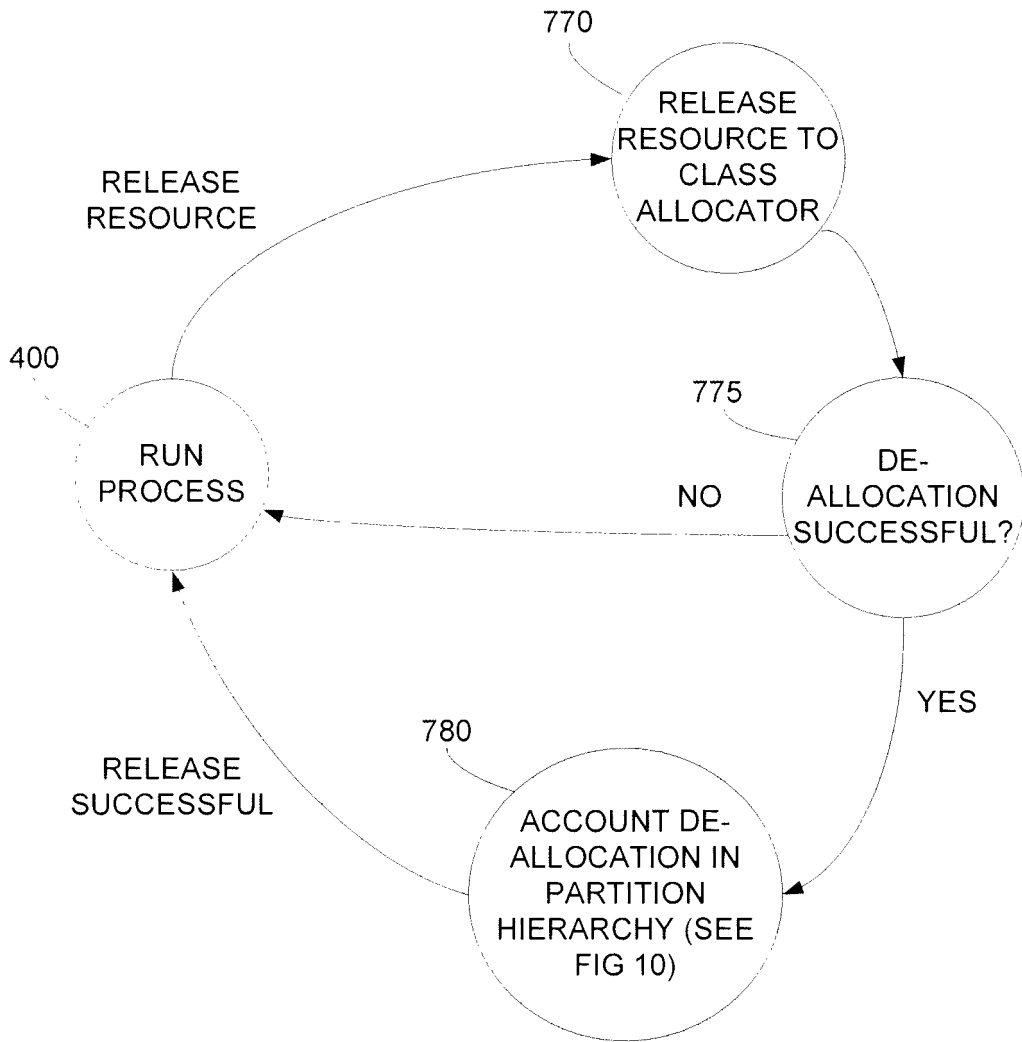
770

RELEASE RESOURCE TO CLASS ALLOCATOR

RELEASE RESOURCE

400

RUN PROCESS

775

DE-ALLOCATION SUCCESSFUL?

NO

YES

780

RELEASE SUCCESSFUL

ACCOUNT DE-ALLOCATION IN PARTITION HIERARCHY (SEE FIG 10)